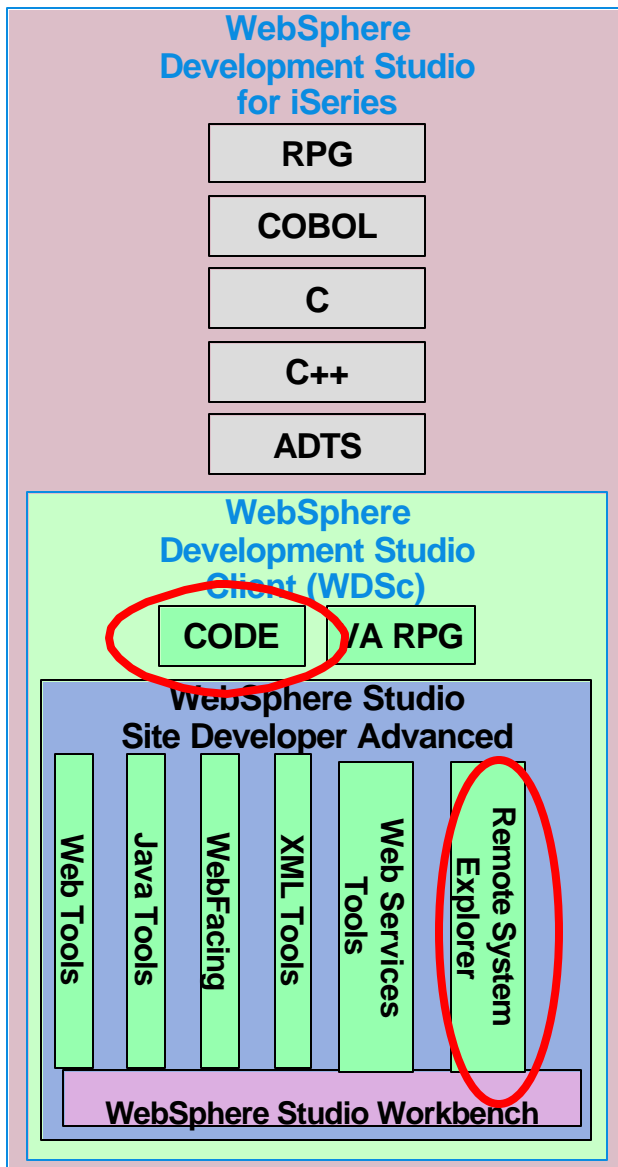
WebSphere Development Studio for iSeries

RPG

COBOL

C

C++

ADTS

WebSphere Development Studio Client (WDSc)

CODE

VA RPG

WebSphere Studio Site Developer Advanced

Web Tools

Java Tools

WebFacing

XML Tools

Web Services Tools

Remote System Explorer

WebSphere Studio Workbench